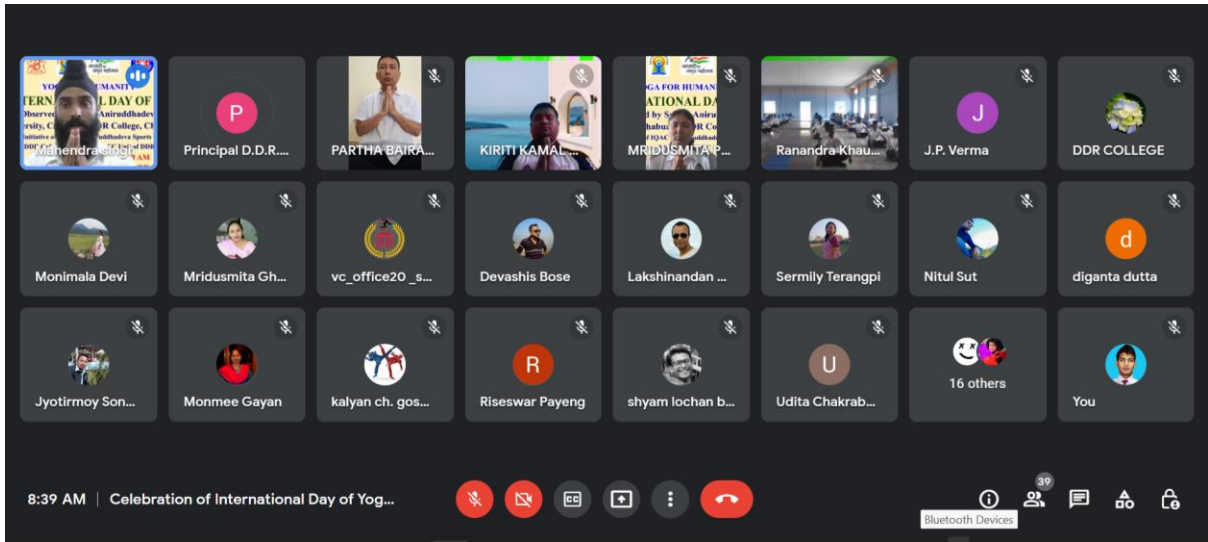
YOGA FOR HUMANITY
INTERNATIONAL DAY OF
Observed by Srimanta Aniruddhadev
University, DDR College, Chabua
Mahendra Singh

P
Principal D.D.R....

PARTHA BAIRA...

KIRITI KAMAL ...

YOGA FOR HUMANITY
INTERNATIONAL DAY
MRIDUSMITA P...

Ranandra Khau...

J
J.P. Verma

DDR COLLEGE

Monimala Devi

Mridusmita Gh...

vc_office20_s...

Devashis Bose

Lakshinandan ...

Sermily Terangpi

Nitul Sut

d
diganta dutta

Jyotirmoy Son...

Monmee Gayan

kalyan ch. gos...

R
Riseswar Payeng

shyam lochan b...

U
Udita Chakrab...

16 others

You

8:39 AM | Celebration of International Day of Yog...

39

Bluetooth Devices